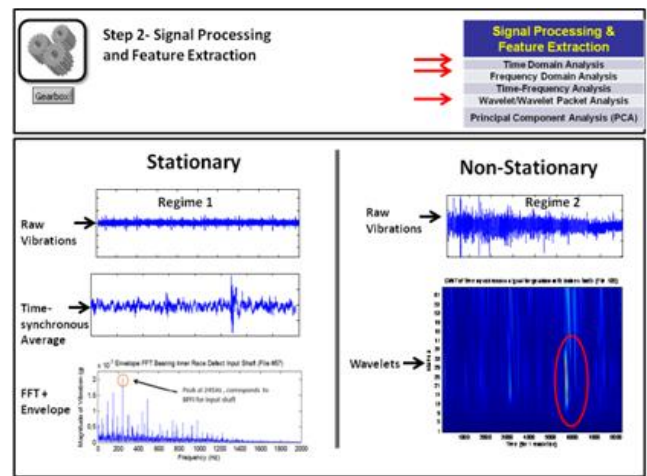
Gearbox

Step 2- Signal Processing and Feature Extraction

Signal Processing & Feature Extraction
Time Domain Analysis
Frequency Domain Analysis
Time-Frequency Analysis
Wavelet/Wavelet Packet Analysis
Principal Component Analysis (PCA)

Stationary

Regime 1

Raw Vibrations

Time-synchronous Average

FFT + Envelope

Envelope FFT Bearing Inner Race Defect Input Shaft (File #57)

Peak at 245Hz...corresponds to BPFI for input shaft

Magnitude of Vibration (g)

Frequency (Hz)

0 200 400 600 800 1000 1200 1400 1600 1800 2000

Non-Stationary

Regime 2

Raw Vibrations

Wavelets

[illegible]

1000 2000 3000 4000 5000 6000 7000 8000 9000